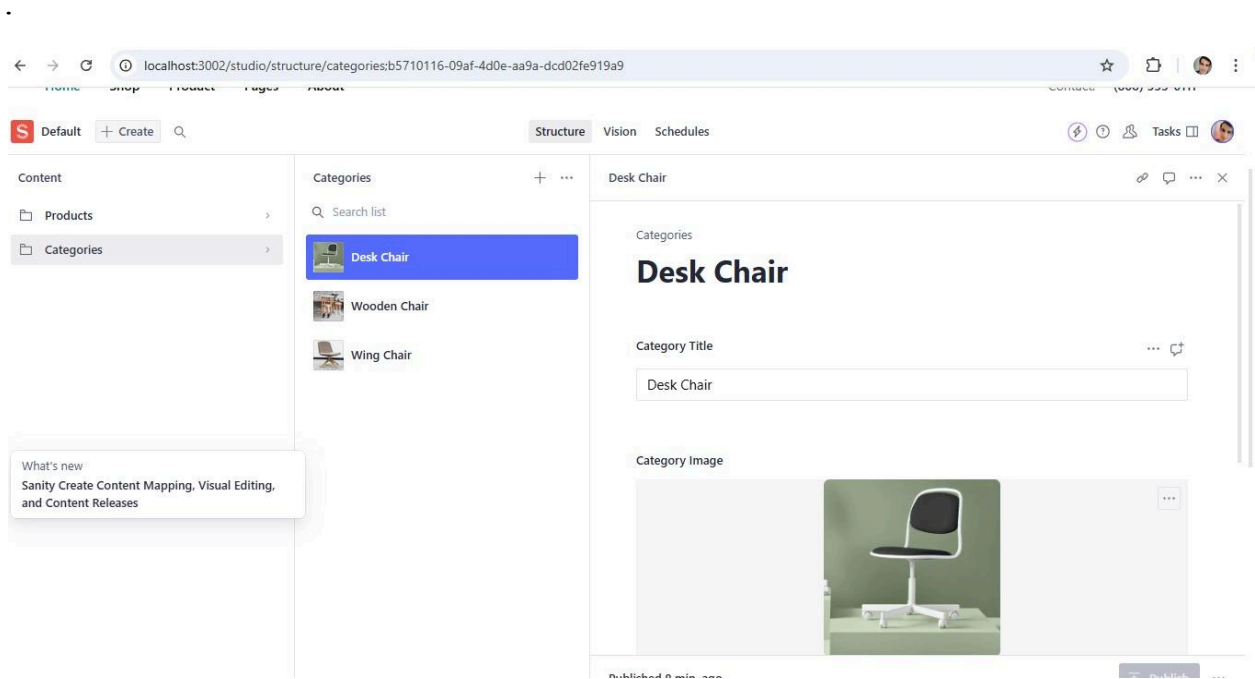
localhost:3002/studio/structure/categories;b5710116-09af-4d0e-aa9a-dcd02fe919a9

S Default + Create

Structure Vision Schedules

Tasks

Content

Products

Categories

Categories

Search list

Desk Chair

Wooden Chair

Wing Chair

Desk Chair

Categories

Desk Chair

Category Title

Desk Chair

Category Image

What's new

Sanity Create Content Mapping, Visual Editing, and Content Releases

Published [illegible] min ago

Publish